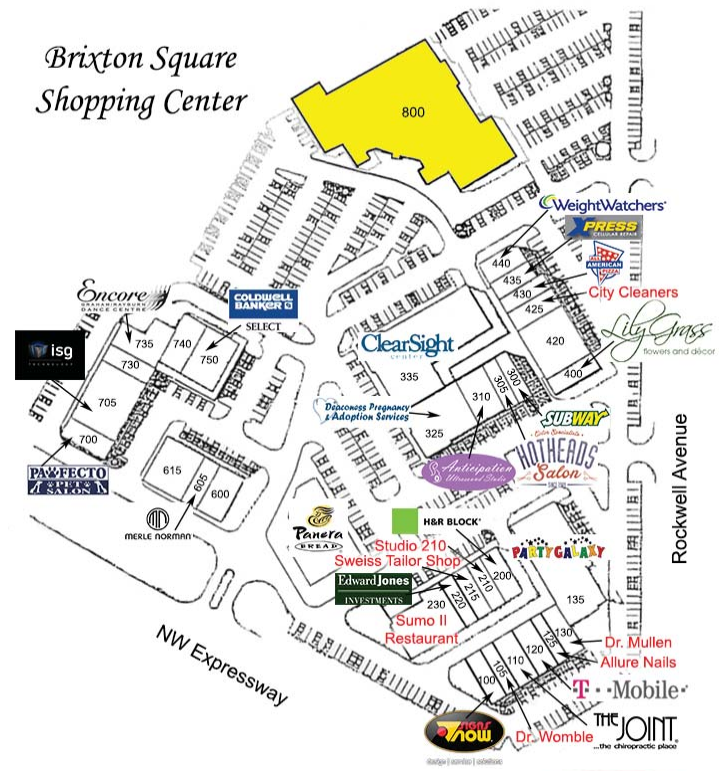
Brixton Square Shopping Center

800

WeightWatchers
XPRESS CELLULAR REPAIR
AMERICAN PIZZA
440
435
430
425
City Cleaners
420
Lily Grass flowers and décor
400

Encore GRAHAM/RAYBURN DANCE CENTRE
COLDWELL BANKER SELECT
735
740
750
730
isg TECHNOLOGY
705
700
PAWFECTO PET SALON

ClearSight center
335
310
305
300
Deaconess Pregnancy & Adoption Services
325
SUBWAY
Color Specialists HOTHEADS Salon SINCE 1983
Anticipation Ultrasound Studio

615
605
600
MERLE NORMAN

Panera BREAD
H&R BLOCK
Studio 210
Sweiss Tailor Shop
Edward Jones INVESTMENTS
210
215
220
230
200
PARTY GALAXY
Sumo II Restaurant
135
130
125
120
110
105
100
Dr. Mullen
Allure Nails
T-Mobile
THE JOINT ...the chiropractic place
Dr. Womble
Signs Now design | service | solutions

Rockwell Avenue
NW Expressway